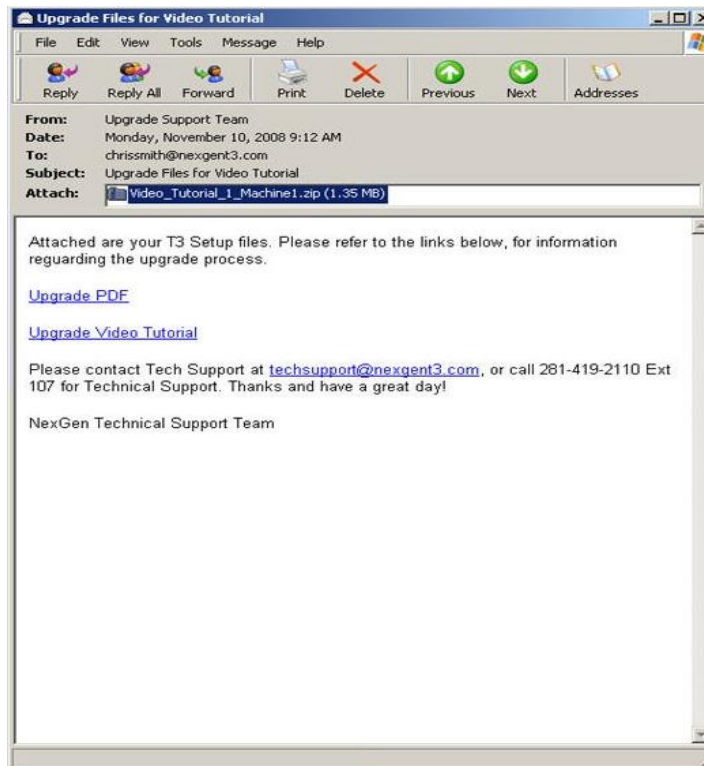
Upgrade Files for Video Tutorial

File Edit View Tools Message Help

Reply Reply All Forward Print Delete Previous Next Addresses

From: Upgrade Support Team
Date: Monday, November 10, 2008 9:12 AM
To: chrissmith@nexgent3.com
Subject: Upgrade Files for Video Tutorial
Attach: Video_Tutorial_1_Machine1.zip (1.35 MB)

Attached are your T3 Setup files. Please refer to the links below, for information reguarding the upgrade process.

Upgrade PDF

Upgrade Video Tutorial

Please contact Tech Support at techsupport@nexgent3.com, or call 281-419-2110 Ext 107 for Technical Support. Thanks and have a great day!

NexGen Technical Support Team